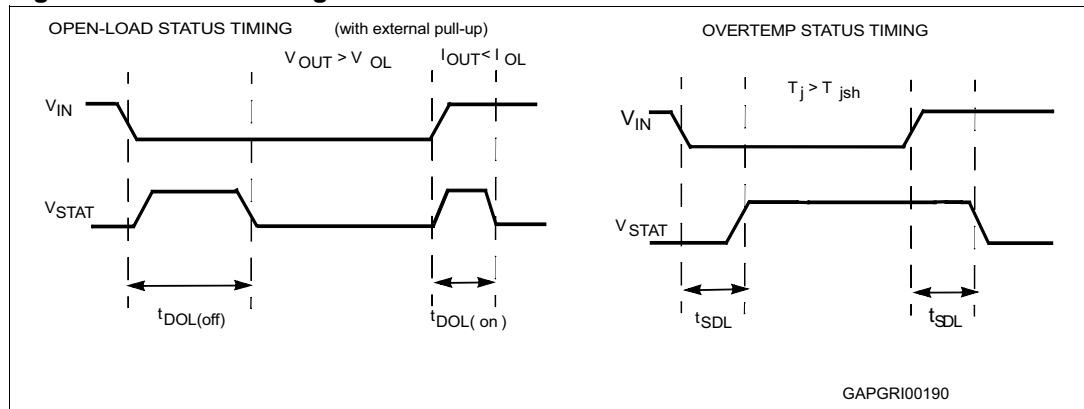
OPEN-LOAD STATUS TIMING (with external pull-up)

$V_{OUT} > V_{OL}$

$I_{OUT} < I_{OL}$

$V_{IN}$

$V_{STAT}$

$t_{DOL(off)}$

$t_{DOL(on)}$

OVERTEMP STATUS TIMING

$T_j > T_{jsh}$

$V_{IN}$

$V_{STAT}$

$t_{SDL}$

$t_{SDL}$

GAPGRI00190